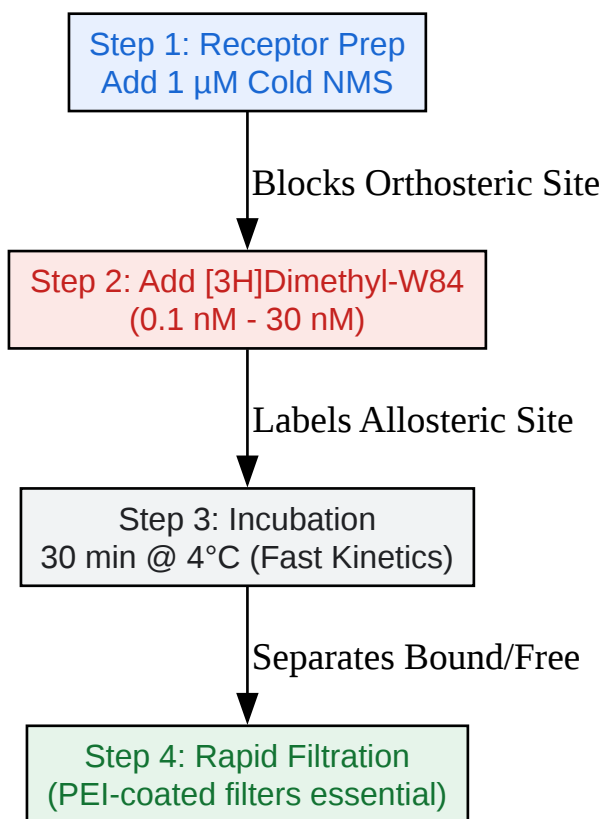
Step 1: Receptor Prep
Add 1 µM Cold NMS

Blocks Orthosteric Site

Step 2: Add [3H]Dimethyl-W84
(0.1 nM - 30 nM)

Labels Allosteric Site

Step 3: Incubation
30 min @ 4°C (Fast Kinetics)

Separates Bound/Free

Step 4: Rapid Filtration
(PEI-coated filters essential)